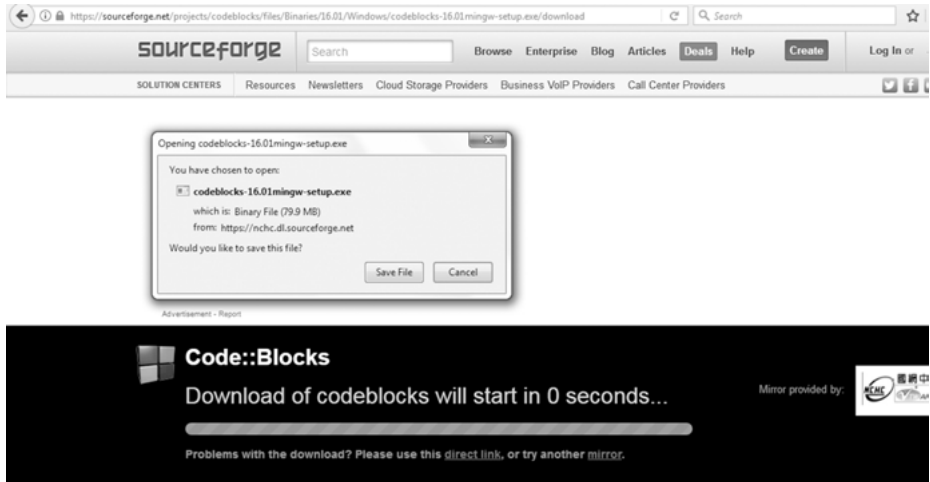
https://sourceforge.net/projects/codeblocks/files/Binaries/16.01/Windows/codeblocks-16.01mingw-setup.exe/download

Search

sourceforge

Search

Browse Enterprise Blog Articles Deals Help

Create

Log In or

SOLUTION CENTERS Resources Newsletters Cloud Storage Providers Business VoIP Providers Call Center Providers

Opening codeblocks-16.01mingw-setup.exe

You have chosen to open:

codeblocks-16.01mingw-setup.exe

which is: Binary File (79.9 MB)

from: https://nchc.dl.sourceforge.net

Would you like to save this file?

Save File Cancel

Advertisement - Report

Code::Blocks

Download of codeblocks will start in 0 seconds...

Mirror provided by:

NCHC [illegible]

Problems with the download? Please use this direct link, or try another mirror.